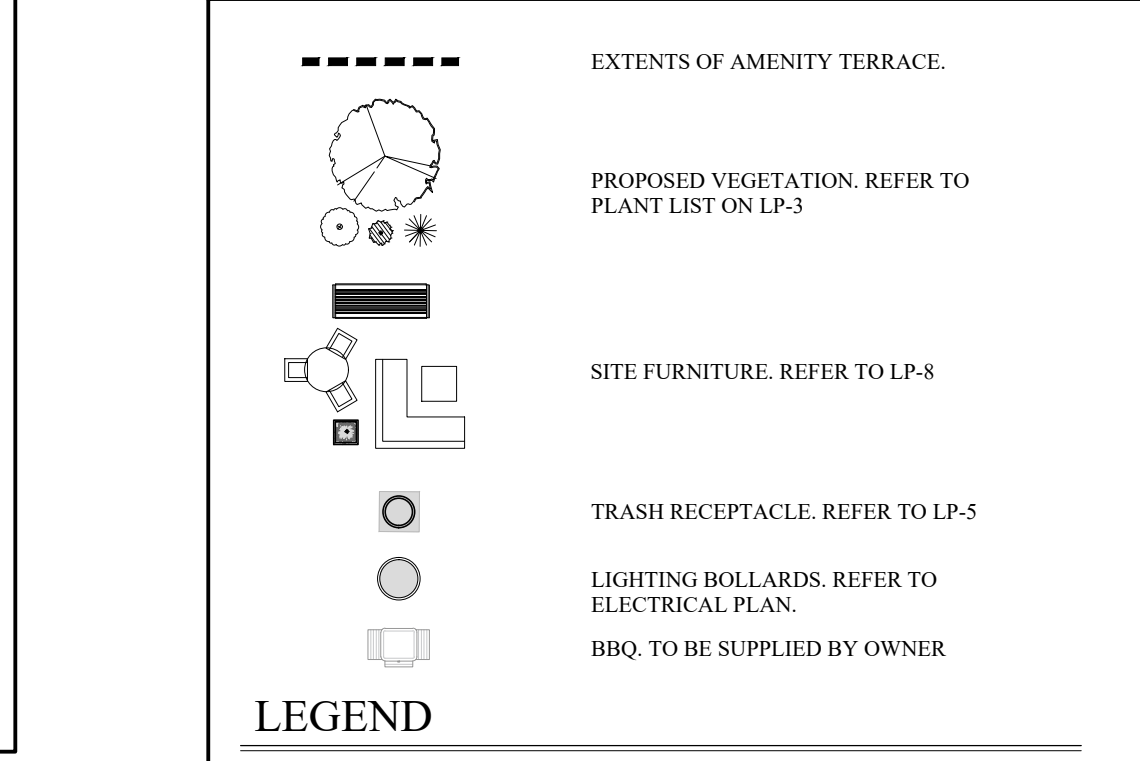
EXTENTS OF AMENITY TERRACE.

PROPOSED VEGETATION. REFER TO PLANT LIST ON LP-3

SITE FURNITURE. REFER TO LP-8

TRASH RECEPTACLE. REFER TO LP-5

LIGHTING BOLLARDS. REFER TO ELECTRICAL PLAN.

BBQ. TO BE SUPPLIED BY OWNER

LEGEND